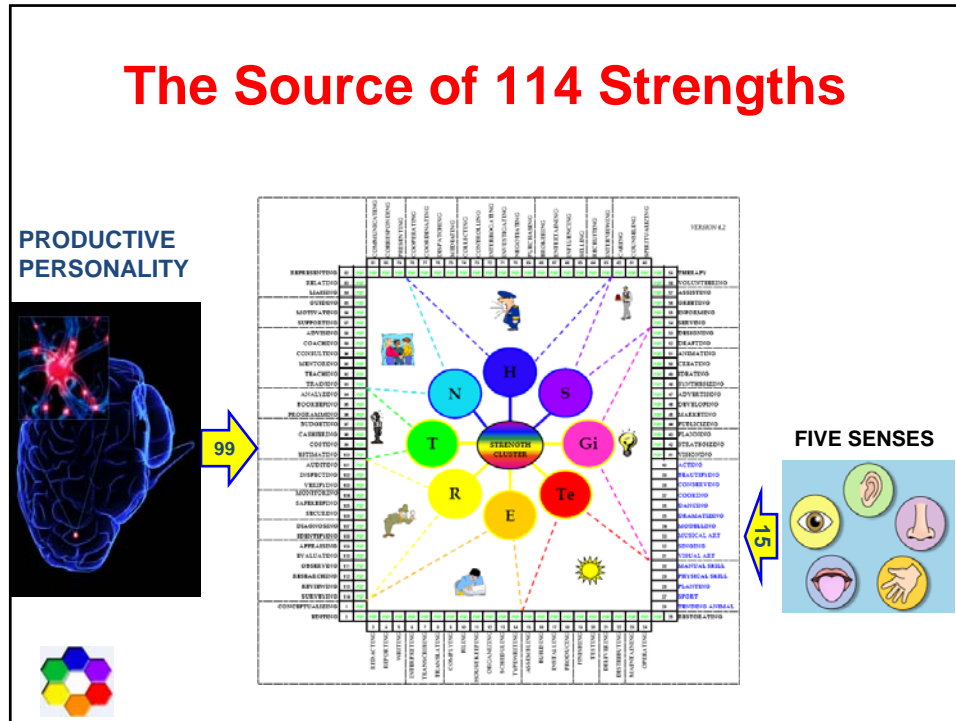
The Source of 114 Strengths

PRODUCTIVE PERSONALITY

99

FIVE SENSES

15

VERSION 4.2

REPRESENTING
RELATING
LIAISING
GUIDING
MOTIVATING
SUPPORTING
ADVISING
COACHING
CONSULTING
MENTORING
TEACHING
TRAINING
ANALYZING
BOOKKEEPING
PROGRAMMING
BUDGETING
CASHIERING
COSTING
ESTIMATING
AUDITING
INSPECTING
VERIFYING
MONITORING
SAFEKEEPING
SECURING
DIAGNOSING
IDENTIFYING
APPRAISING
EVALUATING
OBSERVING
RESEARCHING
REVIEWING
SURVEYING
CONCEPTUALIZING
RESTING

COMMUNICATING
CORRESPONDING
RESPONDING
REPORTING
COOPERATING
COORDINATING
NEGOTIATING
PROMOTING
COLLECTING
CONTROLLING
INTERROGATING
INVESTIGATING
NEGOTIATING
PURCHASING
RECRUITING
ENTERTAINING
INFLUENCING
SELLING
RECRUITING
INTERVIEWING
CARING
COUNSELING
MOTIVATING

THERAPY
VOLUNTEERING
ASSISTING
GREETING
HOSTING
SERVING
DESIGNING
DRAFTING
ANIMATING
CREATING
EDITING
SYNTHESIZING
ADVERTISING
DEVELOPING
MARKETING
PUBLICIZING
PLANNING
STRATEGIZING
VISIONING
ACTING
BEAUTIFYING
CONSERVING
COOKING
DANCING
DRAMATIZING
MODELING
MUSICAL ART
SINGING
VISUAL ART
MANUAL SKILL
PHYSICAL SKILL
PLANTING
SPORT
TENDING ANIMAL
RESTORATING

REDACTING
REPORTING
WRITING
INTERPRETING
TRANSCRIBING
TRANSLATING
COMPUTING
FILING
HOUSEKEEPING
ORGANIZING
SCHEDULING
TYPEWRITING
ASSEMBLING
BUILDING
INSTALLING
PRODUCING
FINISHING
TESTING
DELIVERING
DISTRIBUTING
MAINTAINING
OPERATING

H
N
S
T
STRENGTH CLUSTER
Gi
R
Te
E